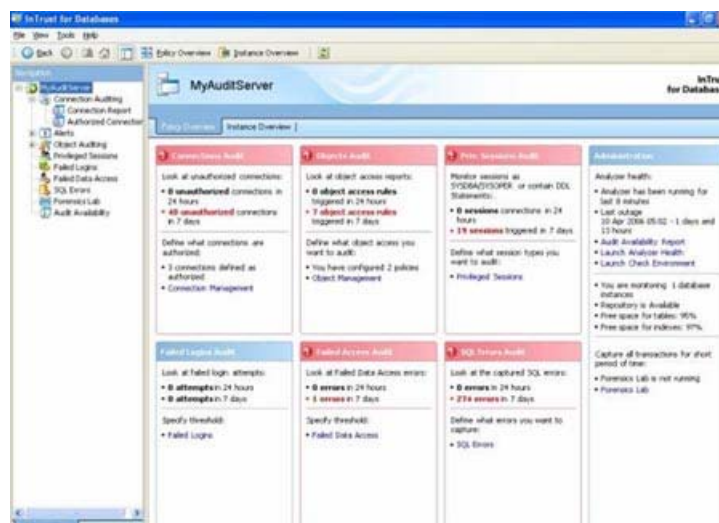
InTrust for Databases

File View Tools Help

Back Policy Overview Instance Overview

Navigation

MyAuditServer
Connection Auditing
Connection Report
Authorized Connection
Alerts
Object Auditing
Privileged Sessions
Failed Logins
Failed Data Access
SQL Errors
Forensics Lab
Audit Availability

MyAuditServer

InTrust for Databases

Policy Overview | Instance Overview |

Connections Audit

Look at unauthorized connections:

• 0 unauthorized connections in 24 hours
• 48 unauthorized connections in 7 days

Define what connections are authorized:

• 3 connections defined as authorized
• Connection Management

Objects Audit

Look at object access reports:

• 0 object access rules triggered in 24 hours
• 7 object access rules triggered in 7 days

Define what object access you want to audit:

• You have configured 2 policies
• Object Management

Priv. Sessions Audit

Monitor sessions as SYSDBA/SYSOPER or contain DDL Statements:

• 0 sessions connections in 24 hours
• 19 sessions triggered in 7 days

Define what session types you want to audit:

• Privileged Sessions

Administration

Analyzer health:

• Analyzer has been running for last 8 minutes
• Last outage 10 Apr 2006 05:02 - 1 days and 13 hours
• Audit Availability Report
• Launch Analyzer Health
• Launch Check Environment

• You are monitoring 1 database instances
• Repository is Available
• Free space for tables: 95%
• Free space for indexes: 97%

Capture all transactions for short period of time:

• Forensics Lab is not running
• Forensics Lab

Failed Logins Audit

Look at failed login attempts:

• 0 attempts in 24 hours
• 0 attempts in 7 days

Specify threshold:

• Failed Logins

Failed Access Audit

Look at Failed Data Access errors:

• 0 errors in 24 hours
• 1 errors in 7 days

Specify threshold:

• Failed Data Access

SQL Errors Audit

Look at the captured SQL errors:

• 0 errors in 24 hours
• 274 errors in 7 days

Define what errors you want to capture:

• SQL Errors